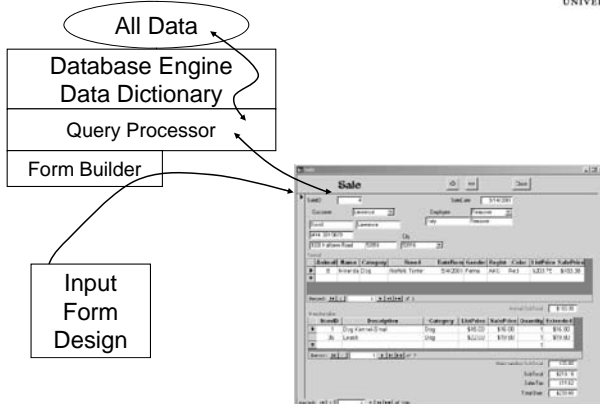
UNIVE

All Data

Database Engine
Data Dictionary

Query Processor

Form Builder

Input
Form
Design

Sale

SaleID 4

SaleDate 5/14/2001

Customer Lawrence

Employee Reasoner

Animal

| AnimalID | Name | Category | Breed | DateBorn | Gender | Registered | Color | ListPrice | SalePrice |
|---|---|---|---|---|---|---|---|---|---|
| 8 | Amanda | Dog | Norfolk Terrier | 5/4/2001 | Female | AKC | Red | \$203.75 | \$183.38 |

Merchandise

| ItemID | Description | Category | ListPrice | SalePrice | Quantity | Extended |
|---|---|---|---|---|---|---|
| 1 | Dog Kennel-Small | Dog | \$45.00 | \$16.00 | 1 | \$16.00 |
| 36 | Leash | Dog | \$22.00 | \$19.80 | 1 | \$19.80 |

Subtotal
Sales Tax
Total Due